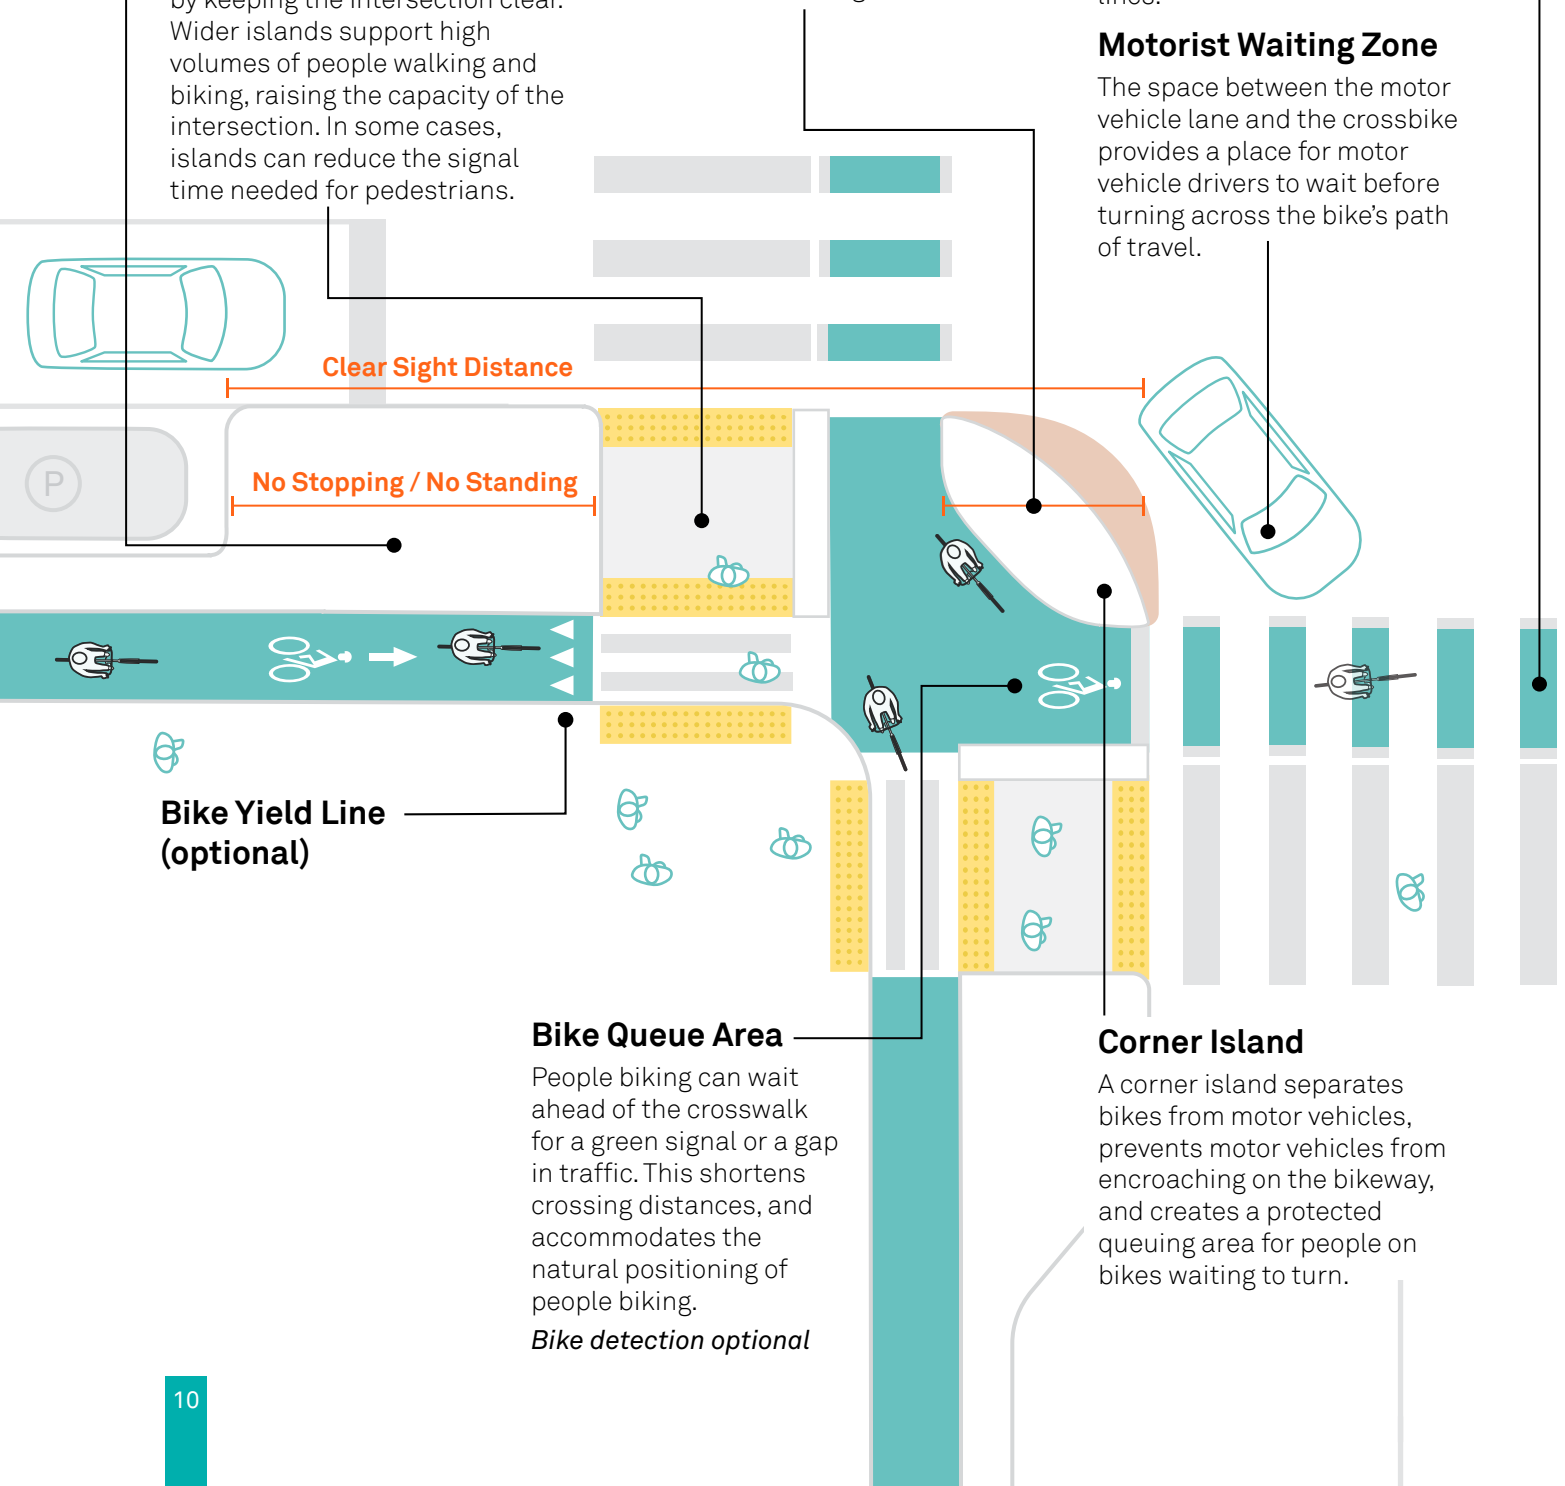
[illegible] Wider islands support high volumes of people walking and biking, raising the capacity of the intersection. In some cases, islands can reduce the signal time needed for pedestrians.

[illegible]

Motorist Waiting Zone
The space between the motor vehicle lane and the crossbike provides a place for motor vehicle drivers to wait before turning across the bike's path of travel.

Clear Sight Distance

P

No Stopping / No Standing

Bike Yield Line (optional)

Bike Queue Area
People biking can wait ahead of the crosswalk for a green signal or a gap in traffic. This shortens crossing distances, and accommodates the natural positioning of people biking.
Bike detection optional

Corner Island
A corner island separates bikes from motor vehicles, prevents motor vehicles from encroaching on the bikeway, and creates a protected queuing area for people on bikes waiting to turn.

10